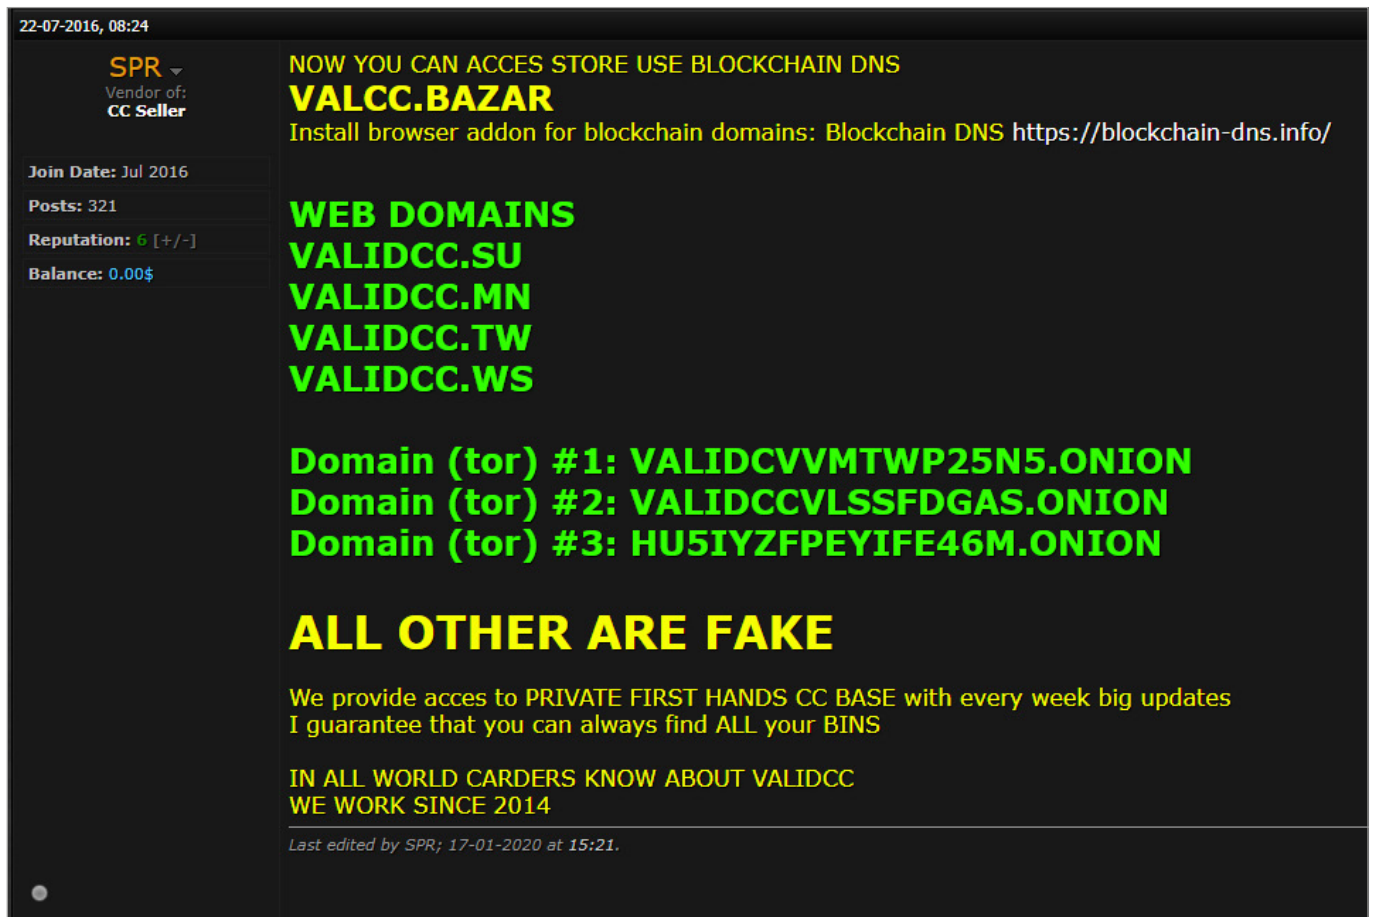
22-07-2016, 08:24

SPR
Vendor of:
CC Seller

Join Date: Jul 2016
Posts: 321
Reputation: 6 [+/-]
Balance: 0.00$

NOW YOU CAN ACCES STORE USE BLOCKCHAIN DNS
VALCC.BAZAR
Install browser addon for blockchain domains: Blockchain DNS https://blockchain-dns.info/

WEB DOMAINS
VALIDCC.SU
VALIDCC.MN
VALIDCC.TW
VALIDCC.WS

Domain (tor) #1: VALIDCVVMTWP25N5.ONION
Domain (tor) #2: VALIDCCVLSSFDGAS.ONION
Domain (tor) #3: HU5IYZFPEYIFE46M.ONION

ALL OTHER ARE FAKE

We provide acces to PRIVATE FIRST HANDS CC BASE with every week big updates
I guarantee that you can always find ALL your BINS

IN ALL WORLD CARDERS KNOW ABOUT VALIDCC
WE WORK SINCE 2014

Last edited by SPR; 17-01-2020 at 15:21.